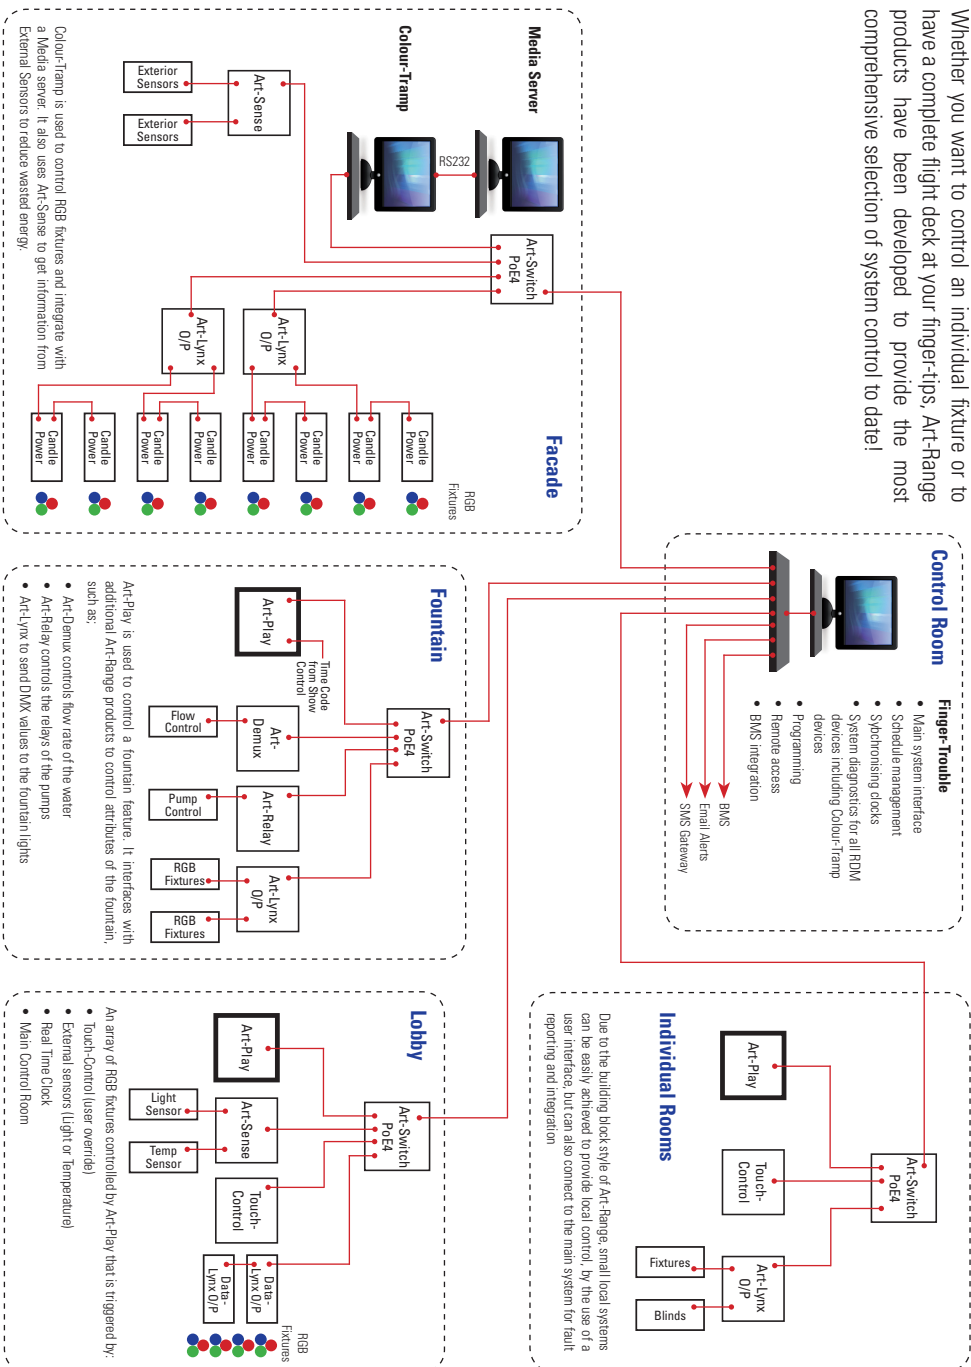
Whether you want to control an individual fixture or to have a complete flight deck at your finger-tips, Art-Range products have been developed to provide the most comprehensive selection of system control to date!

Media Server

RS232

Colour-Tramp

Art-Sense

Exterior Sensors

Exterior Sensors

Art-Switch PoE4

Art-Lynx O/P

Art-Lynx O/P

Candle Power

Candle Power

Candle Power

Candle Power

Candle Power

Candle Power

Candle Power

Candle Power

Facade

RGB Fixtures

Colour-Tramp is used to control RGB fixtures and integrate with a Media server. It also uses Art-Sense to get information from External Sensors to reduce wasted energy.

Control Room

Finger-Trouble
• Main system interface
• Schedule management
• Sychronising clocks
• System diagnostics for all RDM devices including Colour-Tramp
• Programming
• Remote access
• BMS integration

BMS
Email Alerts
SMS Gateway

Fountain

Art-Play

Time Code from Show Control

Art-Switch PoE4

Flow Control

Art-Demux

Pump Control

Art-Relay

RGB Fixtures

RGB Fixtures

Art-Lynx O/P

Art-Play is used to control a fountain feature. It interfaces with additional Art-Range products to control attributes of the fountain, such as:
• Art-Demux controls flow rate of the water
• Art-Relay controls the relays of the pumps
• Art-Lynx to send DMX values to the fountain lights

Individual Rooms

Art-Play

Touch-Control

Art-Switch PoE4

Fixtures

Blinds

Art-Lynx O/P

Due to the building block style of Art-Range, small local systems can be easily achieved to provide local control, by the use of a user interface, but can also connect to the main system for fault reporting and integration

Lobby

Art-Play

Light Sensor

Art-Sense

Temp Sensor

Art-Switch PoE4

Touch-Control

Data-Lynx O/P

Data-Lynx O/P

RGB Fixtures

An array of RGB fixtures controlled by Art-Play that is triggered by:
• Touch-Control (user override)
• External sensors (Light or Temperature)
• Real Time Clock
• Main Control Room